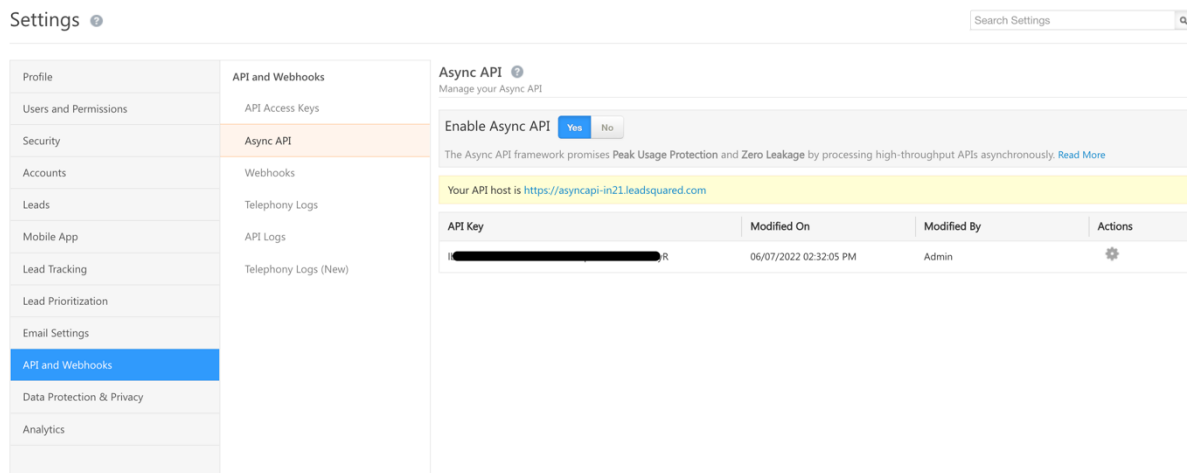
Settings

Search Settings

Profile
Users and Permissions
Security
Accounts
Leads
Mobile App
Lead Tracking
Lead Prioritization
Email Settings
API and Webhooks
Data Protection & Privacy
Analytics

API and Webhooks
API Access Keys
Async API
Webhooks
Telephony Logs
API Logs
Telephony Logs (New)

Async API
Manage your Async API

Enable Async API Yes No

The Async API framework promises Peak Usage Protection and Zero Leakage by processing high-throughput APIs asynchronously. Read More

Your API host is https://asyncapi-in21.leadsquared.com

| API Key | Modified On | Modified By | Actions |
|---|---|---|---|
| I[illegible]R | 06/07/2022 02:32:05 PM | Admin | |